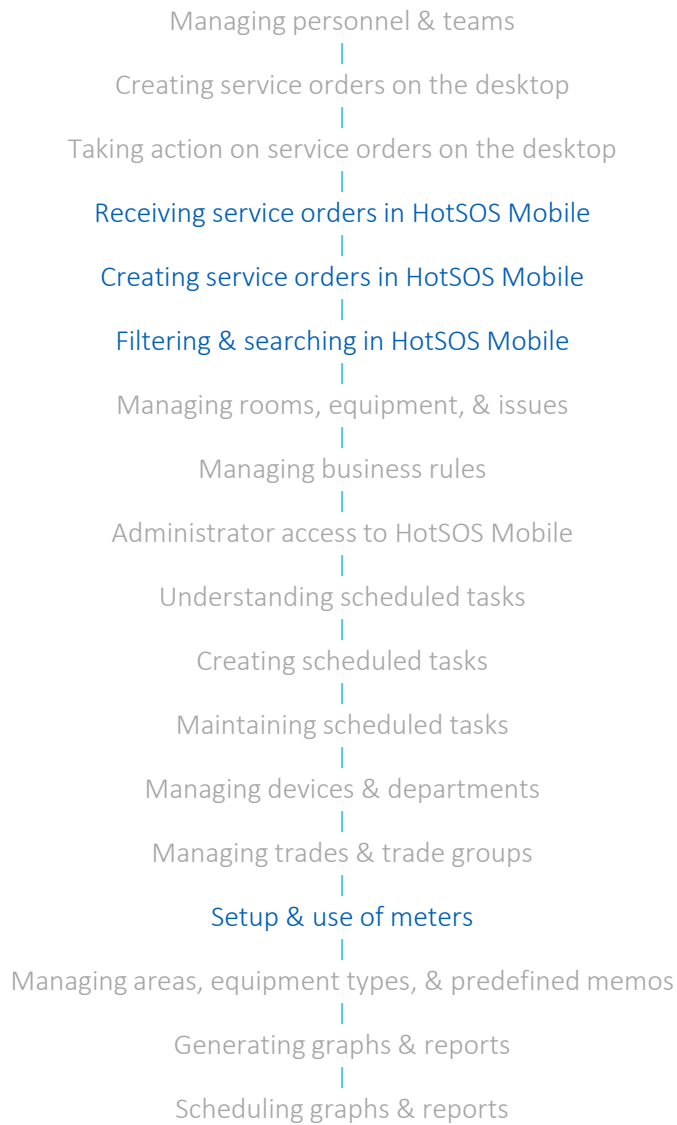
Managing personnel & teams

Creating service orders on the desktop

Taking action on service orders on the desktop

Receiving service orders in HotSOS Mobile

Creating service orders in HotSOS Mobile

Filtering & searching in HotSOS Mobile

Managing rooms, equipment, & issues

Managing business rules

Administrator access to HotSOS Mobile

Understanding scheduled tasks

Creating scheduled tasks

Maintaining scheduled tasks

Managing devices & departments

Managing trades & trade groups

Setup & use of meters

Managing areas, equipment types, & predefined memos

Generating graphs & reports

Scheduling graphs & reports